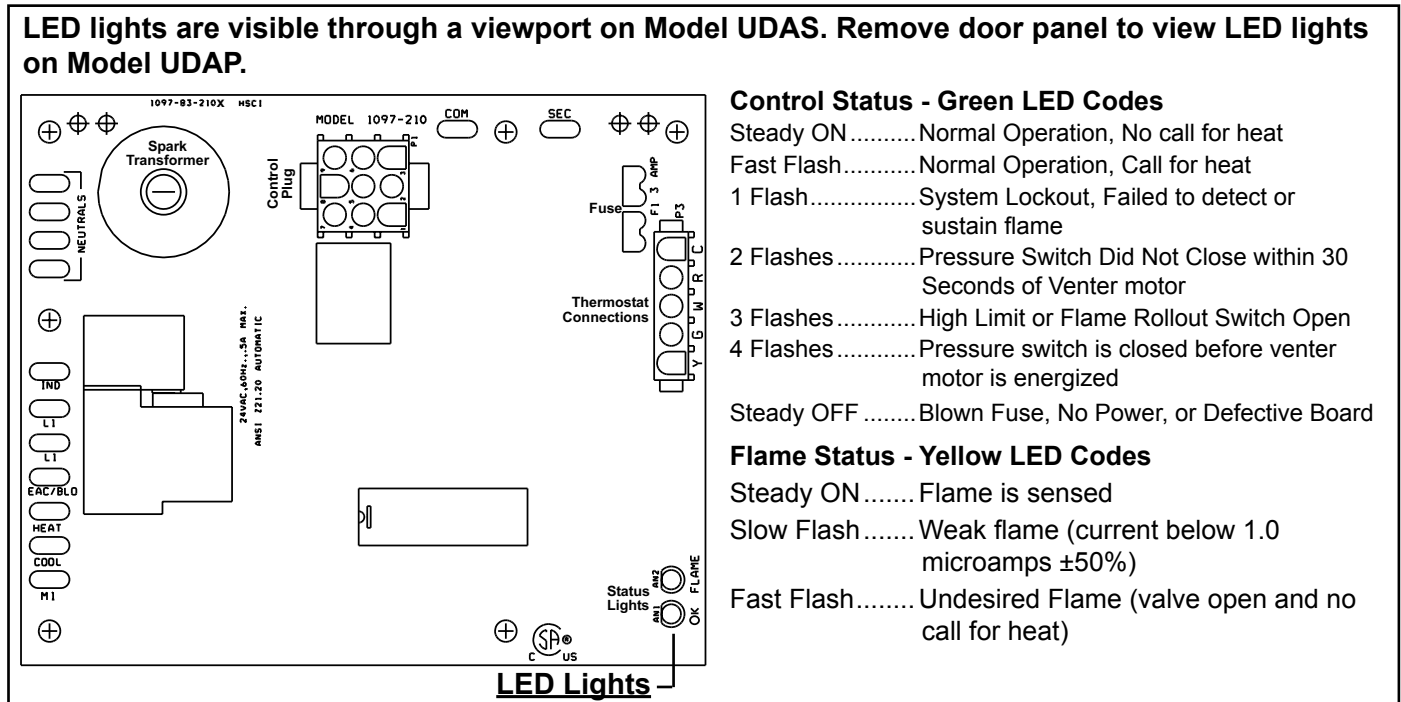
LED lights are visible through a viewport on Model UDAS. Remove door panel to view LED lights on Model UDAP.

1097-83-210X HSCI

MODEL 1097-210

COM

SEC

Spark Transformer

NEUTRALS

Control Plug

P1

Fuse

F1 3 AMP

P3

Thermostat Connections

C R W G Y

24VAC,60Hz.,.5A MAX.
ANSI Z21.20 AUTOMATIC

IND

L1

L1

EAC/BLO

HEAT

COOL

M1

Status Lights

AN2 FLAME

AN1 OK

C US

LED Lights

Control Status - Green LED Codes

Steady ON..........Normal Operation, No call for heat
Fast Flash..........Normal Operation, Call for heat
1 Flash................System Lockout, Failed to detect or sustain flame
2 Flashes............Pressure Switch Did Not Close within 30 Seconds of Venter motor
3 Flashes............High Limit or Flame Rollout Switch Open
4 Flashes............Pressure switch is closed before venter motor is energized
Steady OFF........Blown Fuse, No Power, or Defective Board

Flame Status - Yellow LED Codes

Steady ON.......Flame is sensed
Slow Flash.......Weak flame (current below 1.0 microamps ±50%)
Fast Flash........Undesired Flame (valve open and no call for heat)